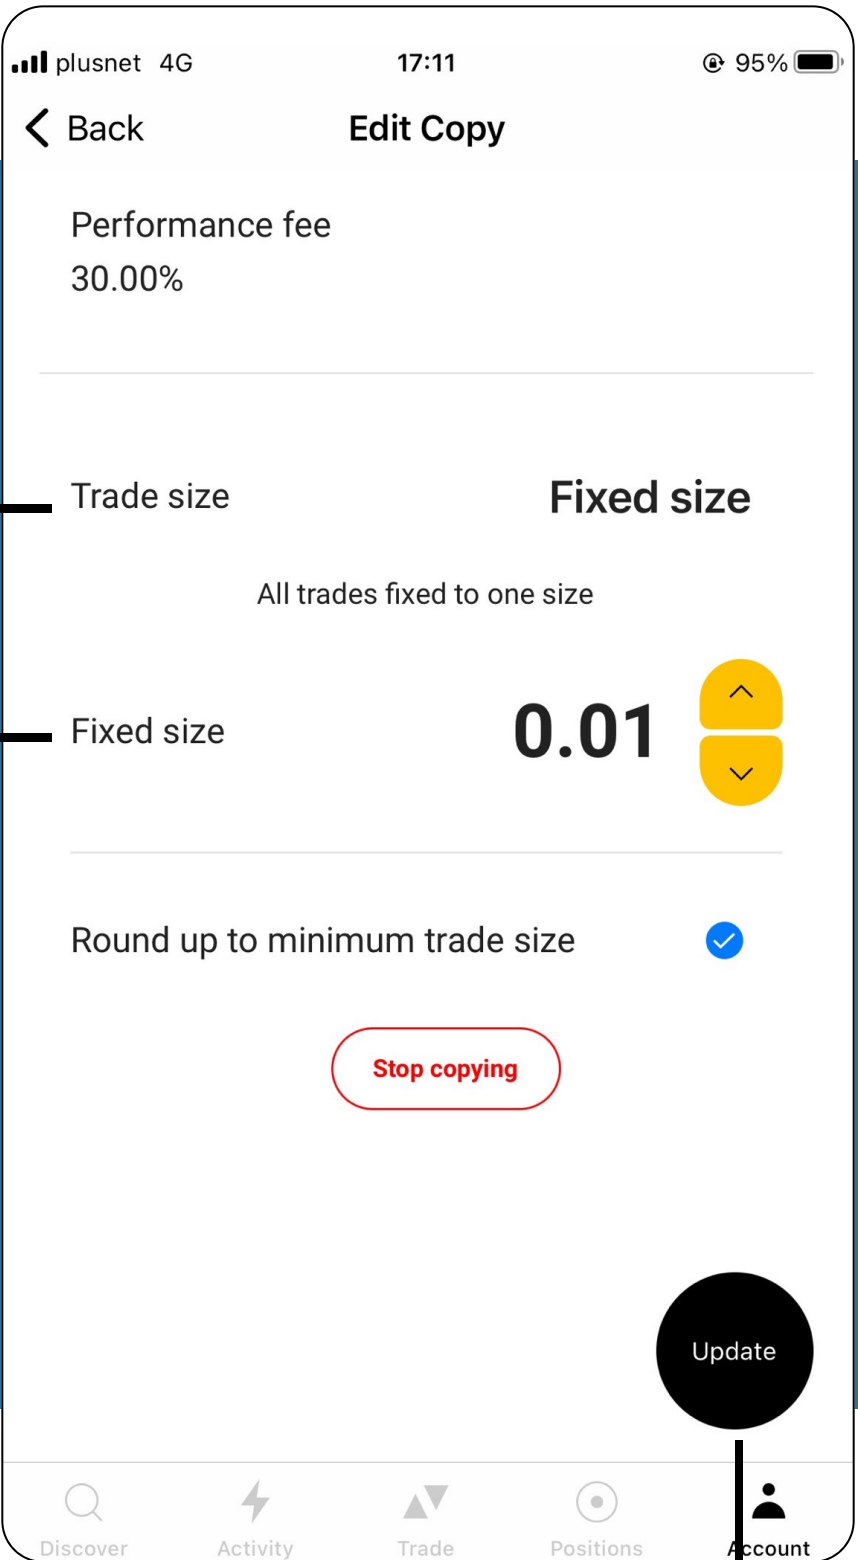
plusnet 4G
17:11
95%

Back
Edit Copy

Performance fee
30.00%

Trade size
Fixed size

All trades fixed to one size

Fixed size
0.01

Round up to minimum trade size

Stop copying

Update

Discover
Activity
Trade
Positions
Account